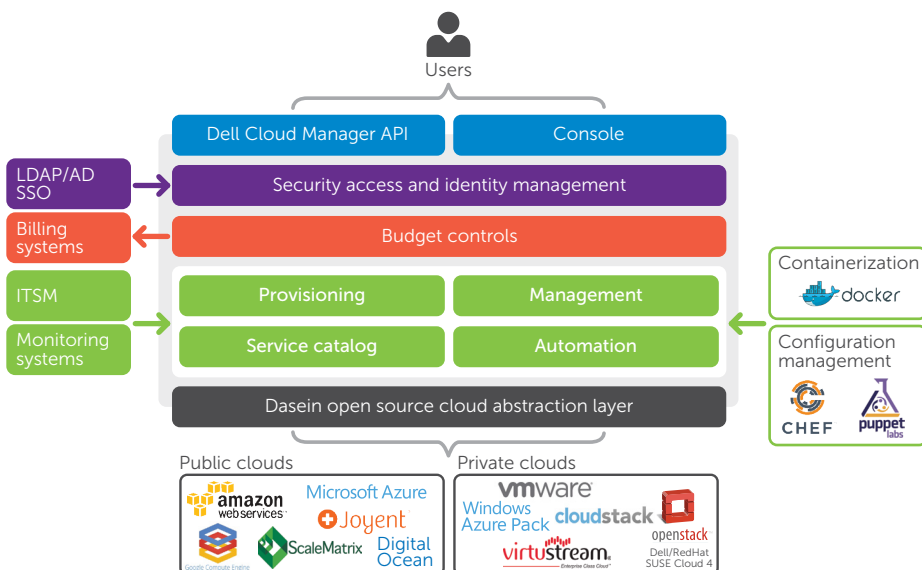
Users

Dell Cloud Manager API

Console

LDAP/AD SSO

Security access and identity management

Billing systems

Budget controls

ITSM

Monitoring systems

Provisioning

Management

Service catalog

Automation

Containerization

docker

Configuration management

CHEF

puppet labs

Dasein open source cloud abstraction layer

Public clouds

amazon webservices

Microsoft Azure

Joyent

Google Compute Engine

ScaleMatrix

Digital Ocean

Private clouds

vmware

Windows Azure Pack

cloudstack

openstack

virtustream

Enterprise Class Cloud

Dell/RedHat SUSE Cloud 4